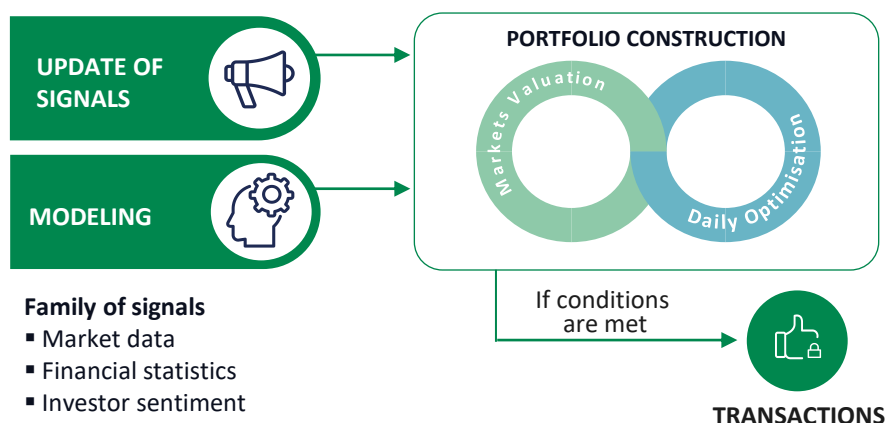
UPDATE OF SIGNALS

MODELING

Family of signals
▪ Market data
▪ Financial statistics
▪ Investor sentiment

PORTFOLIO CONSTRUCTION

Markets Valuation

Daily Optimisation

If conditions are met

TRANSACTIONS